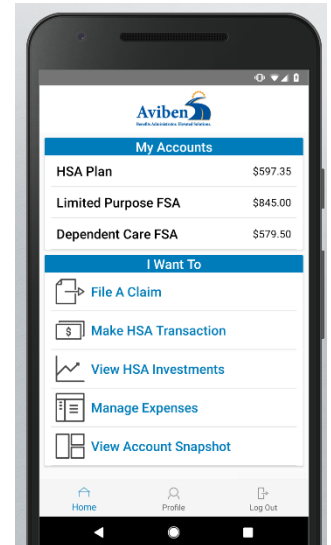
Aviben
Benefits Administration. Eternal Solutions.

My Accounts

HSA Plan $597.35

Limited Purpose FSA $845.00

Dependent Care FSA $579.50

I Want To

File A Claim

$

Make HSA Transaction

View HSA Investments

Manage Expenses

View Account Snapshot

Home
Profile
Log Out